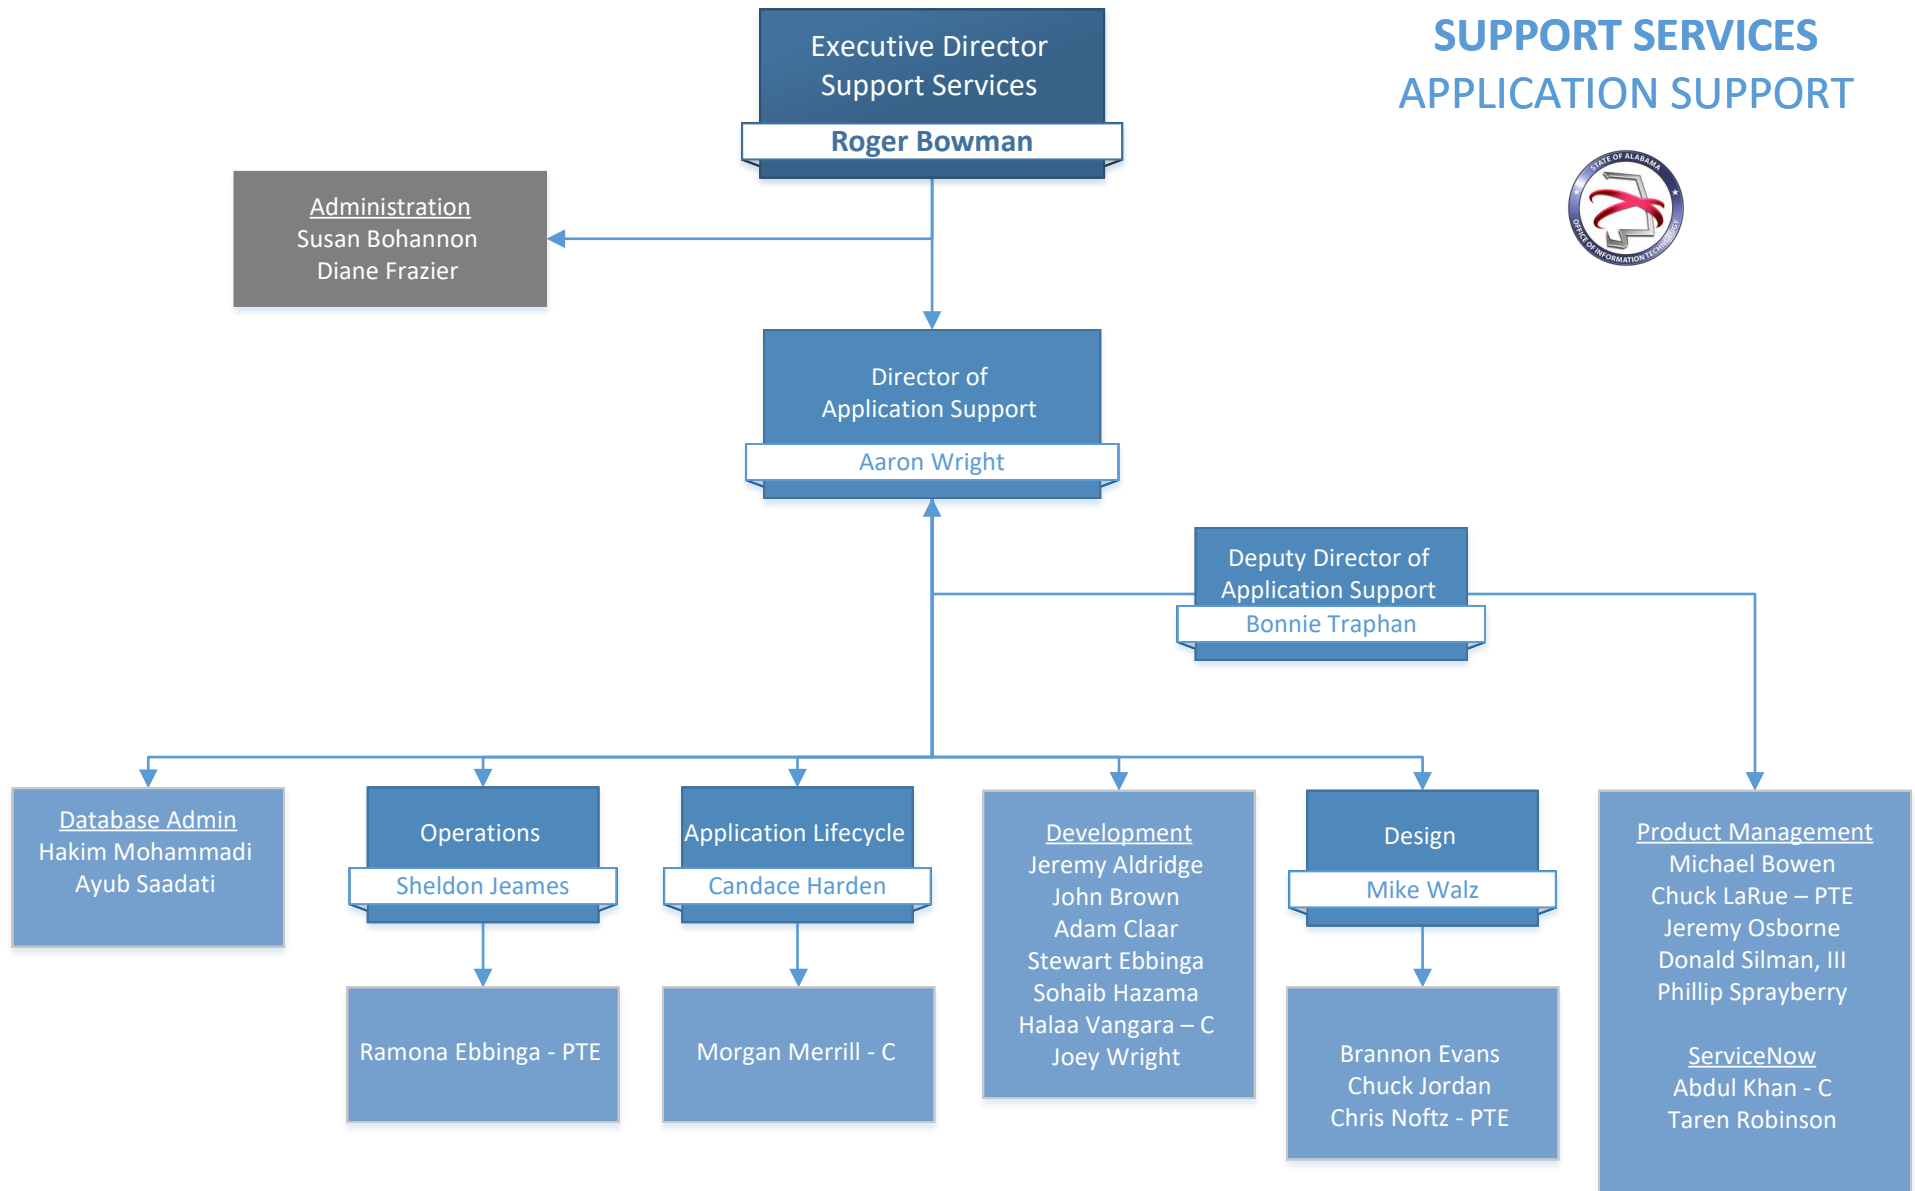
SUPPORT SERVICES
APPLICATION SUPPORT

STATE OF ALABAMA OFFICE OF INFORMATION TECHNOLOGY

Executive Director
Support Services
Roger Bowman

Administration
Susan Bohannon
Diane Frazier

Director of
Application Support
Aaron Wright

Deputy Director of
Application Support
Bonnie Traphan

Database Admin
Hakim Mohammadi
Ayub Saadati

Operations
Sheldon Jeames

Ramona Ebbinga - PTE

Application Lifecycle
Candace Harden

Morgan Merrill - C

Development
Jeremy Aldridge
John Brown
Adam Claar
Stewart Ebbinga
Sohaib Hazama
Halaa Vangara – C
Joey Wright

Design
Mike Walz

Brannon Evans
Chuck Jordan
Chris Noftz - PTE

Product Management
Michael Bowen
Chuck LaRue – PTE
Jeremy Osborne
Donald Silman, III
Phillip Spraybery

ServiceNow
Abdul Khan - C
Taren Robinson